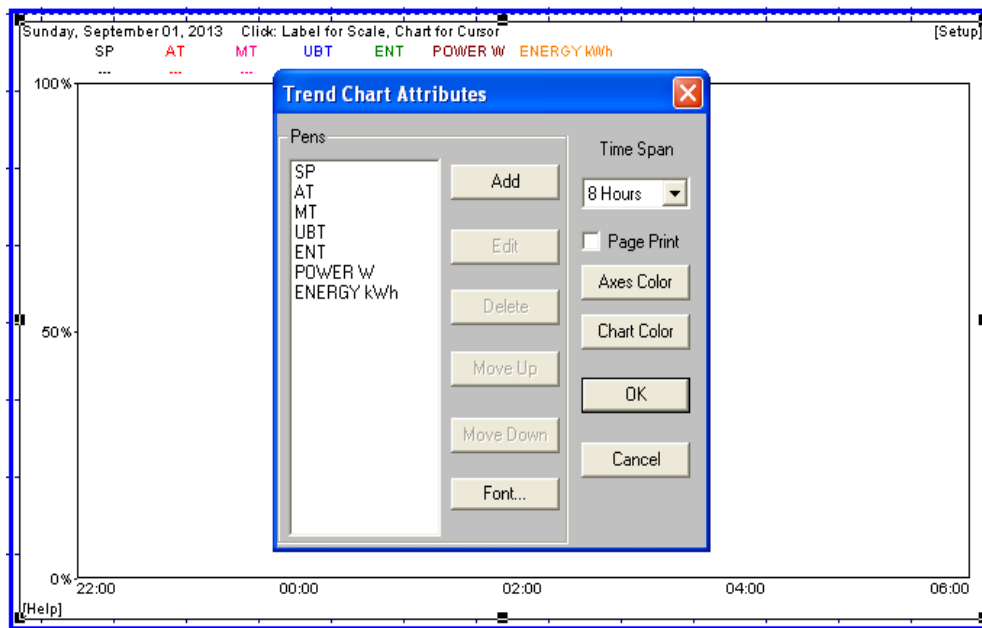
Sunday, September 01, 2013 Click: Label for Scale, Chart for Cursor [Setup]

SP AT MT UBT ENT POWER W ENERGY kWh

--- --- ---

100%

50%

0%

22:00 00:00 02:00 04:00 06:00

[Help]

Trend Chart Attributes

Pens

SP
AT
MT
UBT
ENT
POWER W
ENERGY kWh

Add

Edit

Delete

Move Up

Move Down

Font...

Time Span

8 Hours

Page Print

Axes Color

Chart Color

OK

Cancel